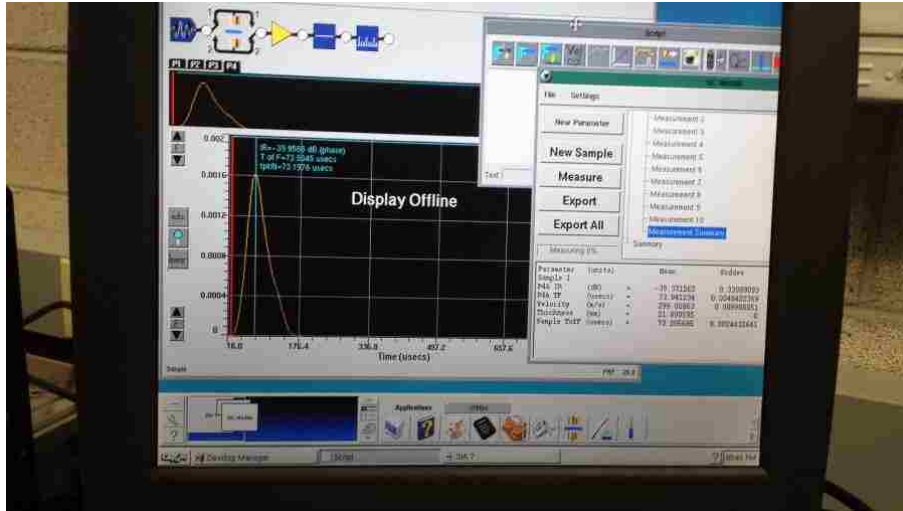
P1 P2 P3 P4

0.002
0.0016
0.0012
0.0008
0.0004
0

IR=-35.9566 dB (phase)
T of F=73.9845 usecs
fpkIR=73.1576 usecs

Display Offline

16.0
175.4
336.8
497.2
657.6
Time (usecs)

Script

File Settings

New Parameter
New Sample
Measure
Export
Export All

Measurement 2
Measurement 3
Measurement 4
Measurement 5
Measurement 6
Measurement 7
Measurement 8
Measurement 9
Measurement 10
Measurement Summary
Summary

Measuring 0%

| Parameter | (units) | | Mean | Stddev |
|---|---|---|---|---|
| Sample 1 | | | | |
| Pk4 IR | (dB) | = | -35.951563 | 0.33089093 |
| Pk4 TF | (usecs) | = | 73.981236 | 0.0049432369 |
| Velocity | (m/s) | = | 299.00863 | 0.08998851 |
| Thickness | (mm) | = | 21.899935 | 0 |
| Sample ToF | (usecs) | = | 73.206686 | 0.0024432641 |

Applications

Device Manager
Script